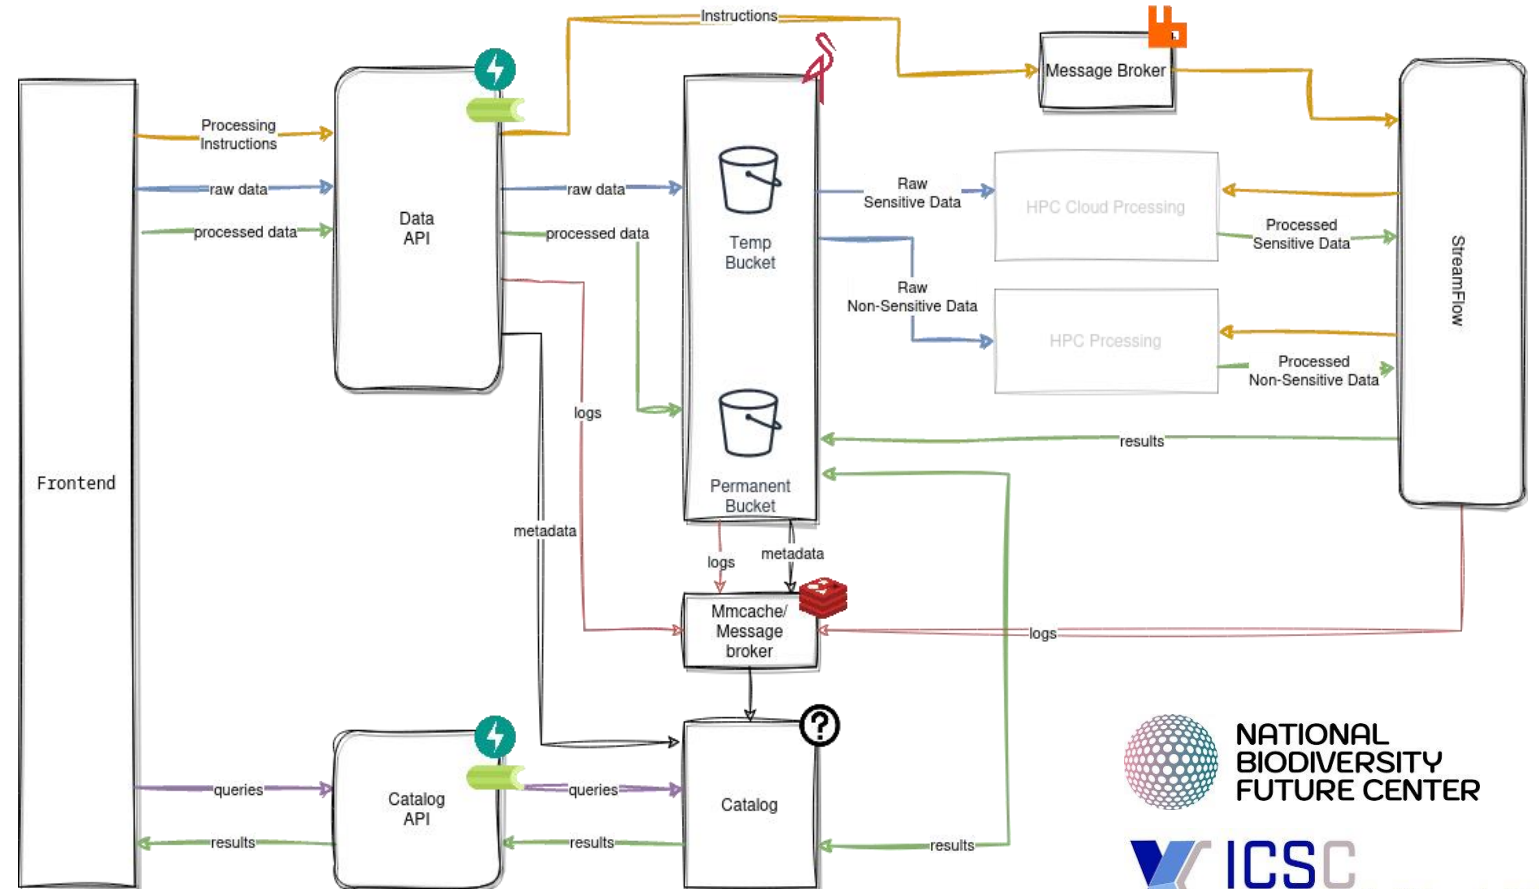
Instructions

Message Broker

Frontend

Processing Instructions

raw data

processed data

Data API

raw data

processed data

Temp Bucket

Raw Sensitive Data

HPC Cloud Prcessing

Processed Sensitive Data

Raw Non-Sensitive Data

HPC Prcessing

Processed Non-Sensitive Data

StreamFlow

logs

results

Permanent Bucket

metadata

logs

metadata

Mmcache/ Message broker

logs

Catalog

Catalog API

queries

queries

results

results

results

NATIONAL BIODIVERSITY FUTURE CENTER

ICSC